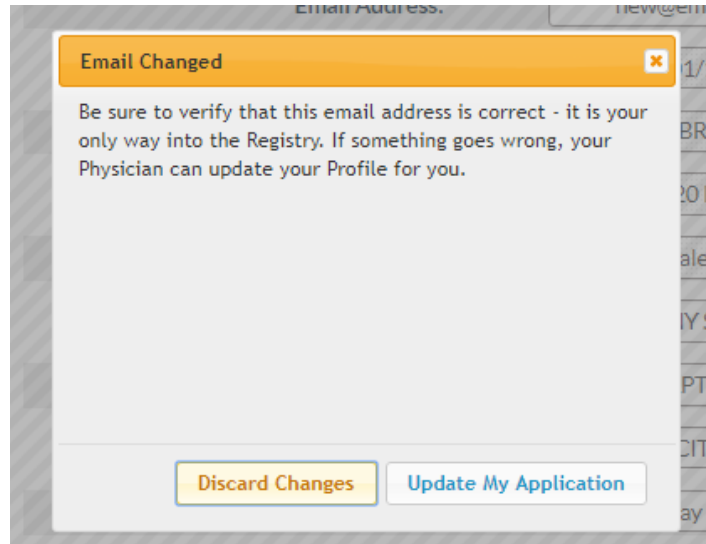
Email Address: new@em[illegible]

Email Changed

Be sure to verify that this email address is correct - it is your only way into the Registry. If something goes wrong, your Physician can update your Profile for you.

Discard Changes

Update My Application